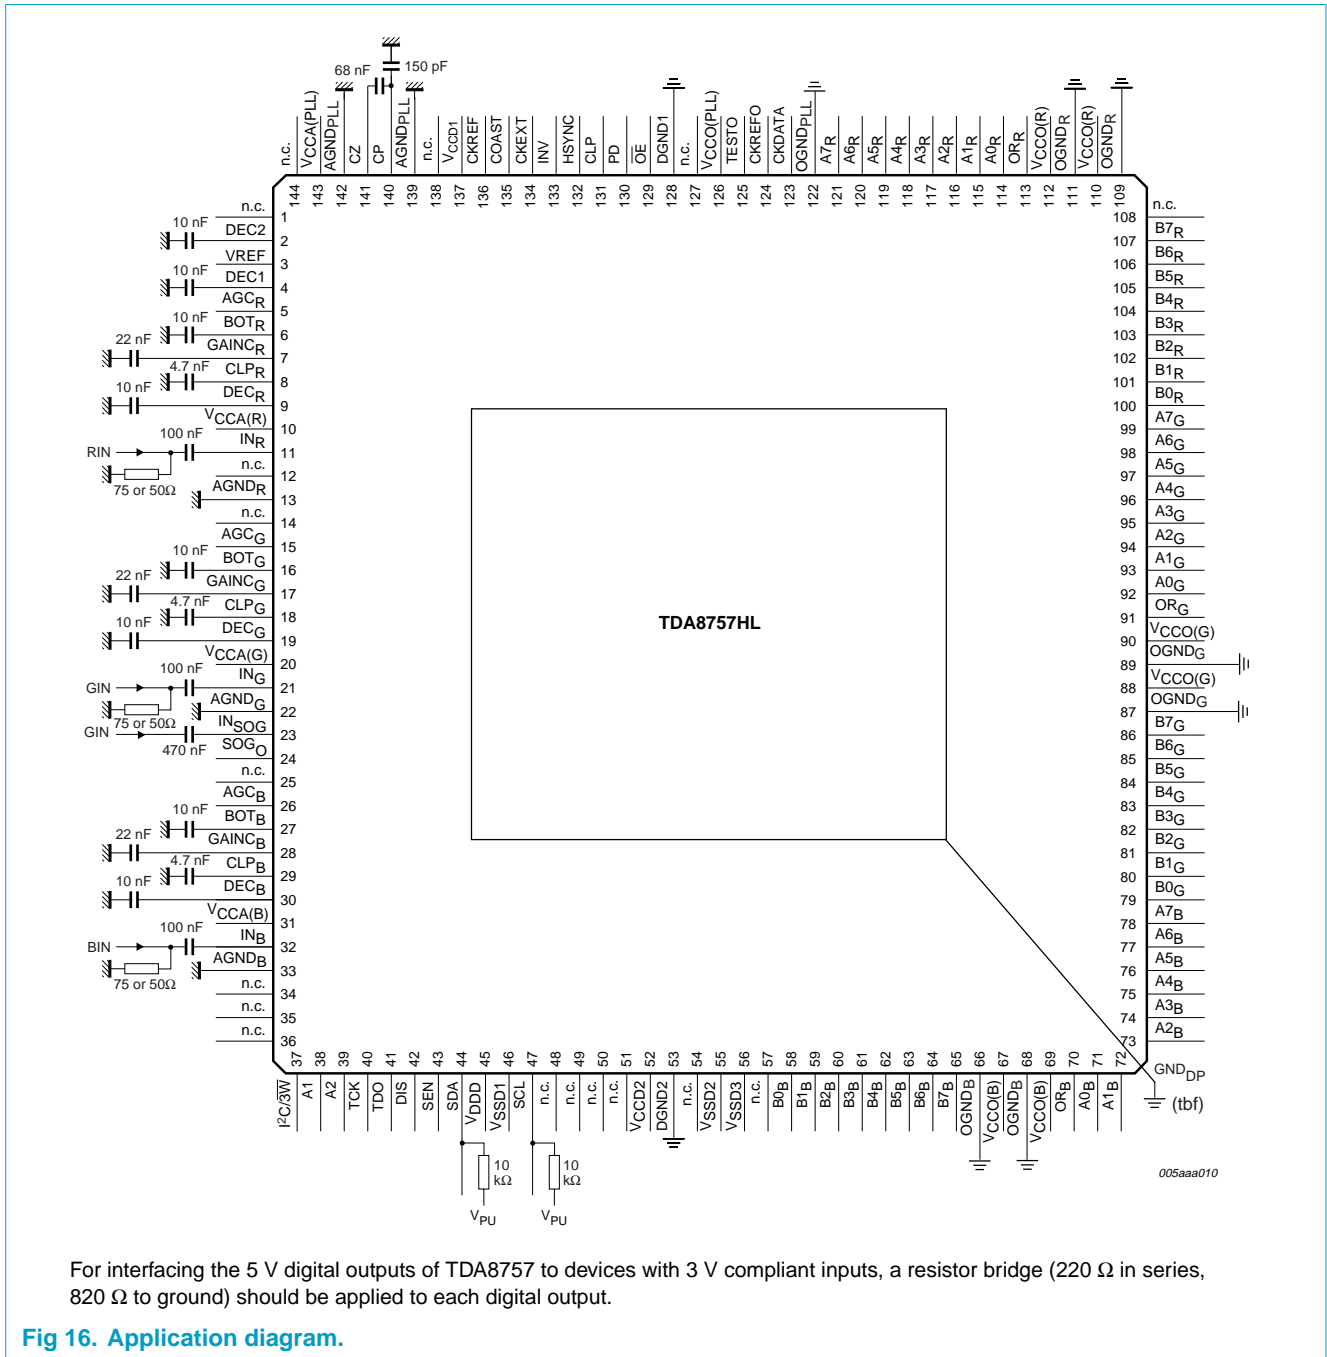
68 nF 150 pF

n.c. $V_{CCA(PLL)}$ $AGND_{PLL}$ CZ CP $AGND_{PLL}$ n.c. $V_{CCD1}$ CKREF COAST CKEXT INV HSYNC CLP PD $\overline{OE}$ DGND1 n.c. $V_{CCO(PLL)}$ TESTO CKREFO CKDATA $OGND_{PLL}$ $A7_R$ $A6_R$ $A5_R$ $A4_R$ $A3_R$ $A2_R$ $A1_R$ $A0_R$ $OR_R$ $V_{CCO(R)}$ $OGND_R$ $V_{CCO(R)}$ $OGND_R$

144 143 142 141 140 139 138 137 136 135 134 133 132 131 130 129 128 127 126 125 124 123 122 121 120 119 118 117 116 115 114 113 112 111 110 109

n.c. 1
10 nF DEC2 2
VREF 3
10 nF DEC1 4
$AGC_R$ 5
10 nF $BOT_R$ 6
22 nF $GAINC_R$ 7
4.7 nF $CLP_R$ 8
10 nF $DEC_R$ 9
$V_{CCA(R)}$ 10
100 nF $IN_R$ 11
RIN
75 or 50Ω
n.c. 12
$AGND_R$ 13
n.c. 14
$AGC_G$ 15
10 nF $BOT_G$ 16
22 nF $GAINC_G$ 17
4.7 nF $CLP_G$ 18
10 nF $DEC_G$ 19
$V_{CCA(G)}$ 20
100 nF $IN_G$ 21
GIN
$AGND_G$ 22
75 or 50Ω
$IN_{SOG}$ 23
GIN
470 nF $SOG_O$ 24
n.c. 25
$AGC_B$ 26
10 nF $BOT_B$ 27
22 nF $GAINC_B$ 28
4.7 nF $CLP_B$ 29
10 nF $DEC_B$ 30
$V_{CCA(B)}$ 31
100 nF $IN_B$ 32
BIN
75 or 50Ω
$AGND_B$ 33
n.c. 34
n.c. 35
n.c. 36

n.c. 108
$B7_R$ 107
$B6_R$ 106
$B5_R$ 105
$B4_R$ 104
$B3_R$ 103
$B2_R$ 102
$B1_R$ 101
$B0_R$ 100
$A7_G$ 99
$A6_G$ 98
$A5_G$ 97
$A4_G$ 96
$A3_G$ 95
$A2_G$ 94
$A1_G$ 93
$A0_G$ 92
$OR_G$ 91
$V_{CCO(G)}$ 90
$OGND_G$ 89
$V_{CCO(G)}$ 88
$OGND_G$ 87
$B7_G$ 86
$B6_G$ 85
$B5_G$ 84
$B4_G$ 83
$B3_G$ 82
$B2_G$ 81
$B1_G$ 80
$B0_G$ 79
$A7_B$ 78
$A6_B$ 77
$A5_B$ 76
$A4_B$ 75
$A3_B$ 74
$A2_B$ 73

TDA8757HL

37 38 39 40 41 42 43 44 45 46 47 48 49 50 51 52 53 54 55 56 57 58 59 60 61 62 63 64 65 66 67 68 69 70 71 72

$I^2C/\overline{3W}$ A1 A2 TCK TDO DIS SEN SDA $V_{DDD}$ $V_{SSD1}$ SCL n.c. n.c. n.c. n.c. $V_{CCD2}$ DGND2 n.c. $V_{SSD2}$ $V_{SSD3}$ n.c. $B0_B$ $B1_B$ $B2_B$ $B3_B$ $B4_B$ $B5_B$ $B6_B$ $B7_B$ $OGND_B$ $V_{CCO(B)}$ $OGND_B$ $V_{CCO(B)}$ $OR_B$ $A0_B$ $A1_B$

$GND_{DP}$
(tbf)

10 kΩ
10 kΩ
$V_{PU}$ $V_{PU}$

005aaa010

For interfacing the 5 V digital outputs of TDA8757 to devices with 3 V compliant inputs, a resistor bridge (220 Ω in series, 820 Ω to ground) should be applied to each digital output.

Fig 16. Application diagram.